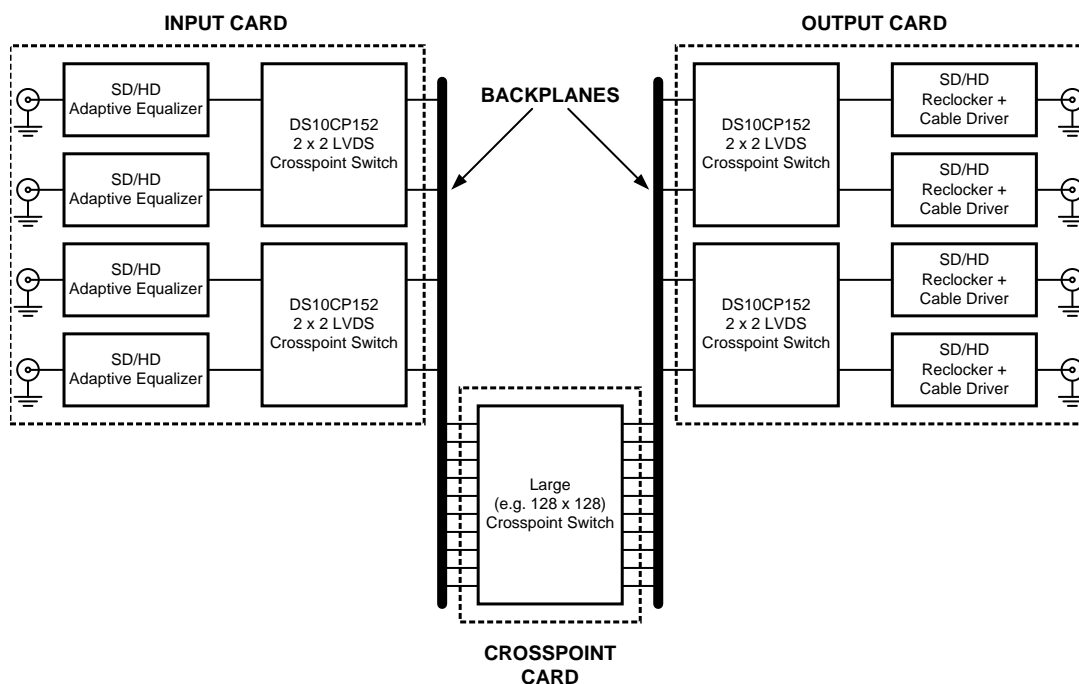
INPUT CARD

OUTPUT CARD

SD/HD Adaptive Equalizer

SD/HD Adaptive Equalizer

SD/HD Adaptive Equalizer

SD/HD Adaptive Equalizer

DS10CP152 2 x 2 LVDS Crosspoint Switch

DS10CP152 2 x 2 LVDS Crosspoint Switch

BACKPLANES

DS10CP152 2 x 2 LVDS Crosspoint Switch

DS10CP152 2 x 2 LVDS Crosspoint Switch

SD/HD Reclocker + Cable Driver

SD/HD Reclocker + Cable Driver

SD/HD Reclocker + Cable Driver

SD/HD Reclocker + Cable Driver

Large (e.g. 128 x 128) Crosspoint Switch

CROSSPOINT CARD